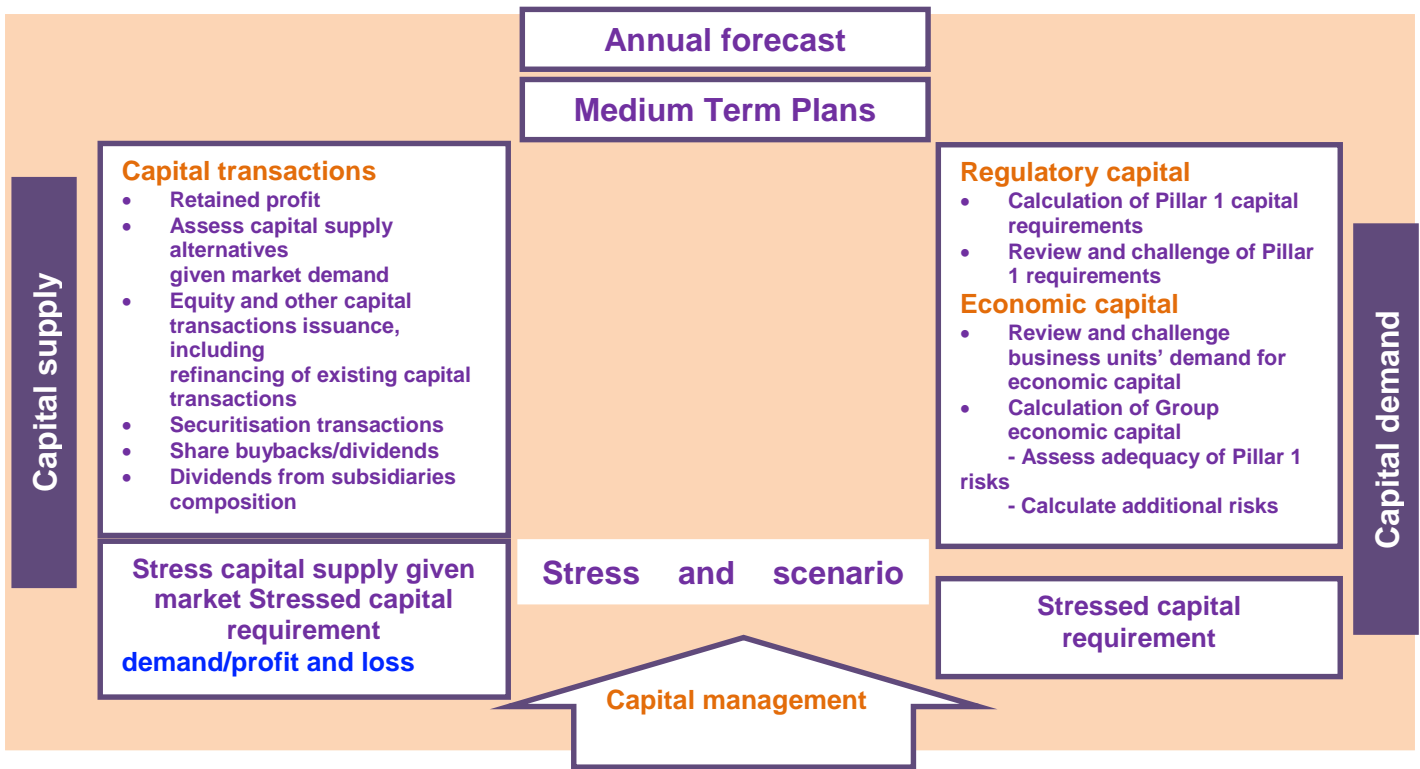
Annual forecast

Medium Term Plans

Capital supply

Capital transactions
- Retained profit
- Assess capital supply alternatives given market demand
- Equity and other capital transactions issuance, including refinancing of existing capital transactions
- Securitisation transactions
- Share buybacks/dividends
- Dividends from subsidiaries composition

Stress capital supply given market Stressed capital requirement
demand/profit and loss

Stress and scenario

Regulatory capital
- Calculation of Pillar 1 capital requirements
- Review and challenge of Pillar 1 requirements

Economic capital
- Review and challenge business units' demand for economic capital
- Calculation of Group economic capital
  - Assess adequacy of Pillar 1 risks
  - Calculate additional risks

Capital demand

Stressed capital requirement

Capital management